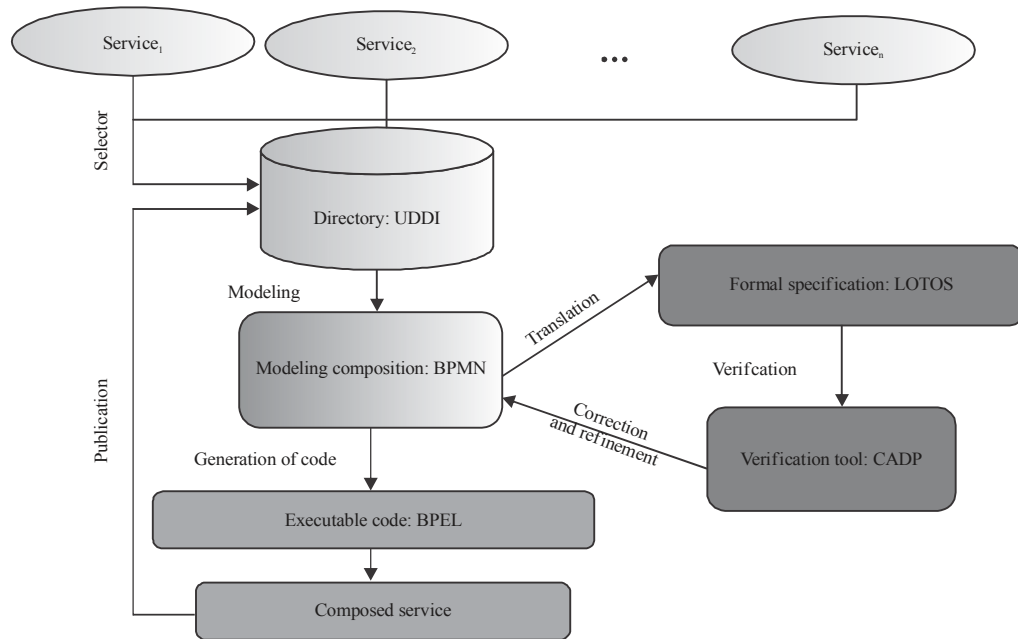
Service$_1$

Service$_2$

•••

Service$_n$

Selector

Directory: UDDI

Modeling

Modeling composition: BPMN

Translation

Formal specification: LOTOS

Verifcation

Correction and refinement

Verification tool: CADP

Publication

Generation of code

Executable code: BPEL

Composed service